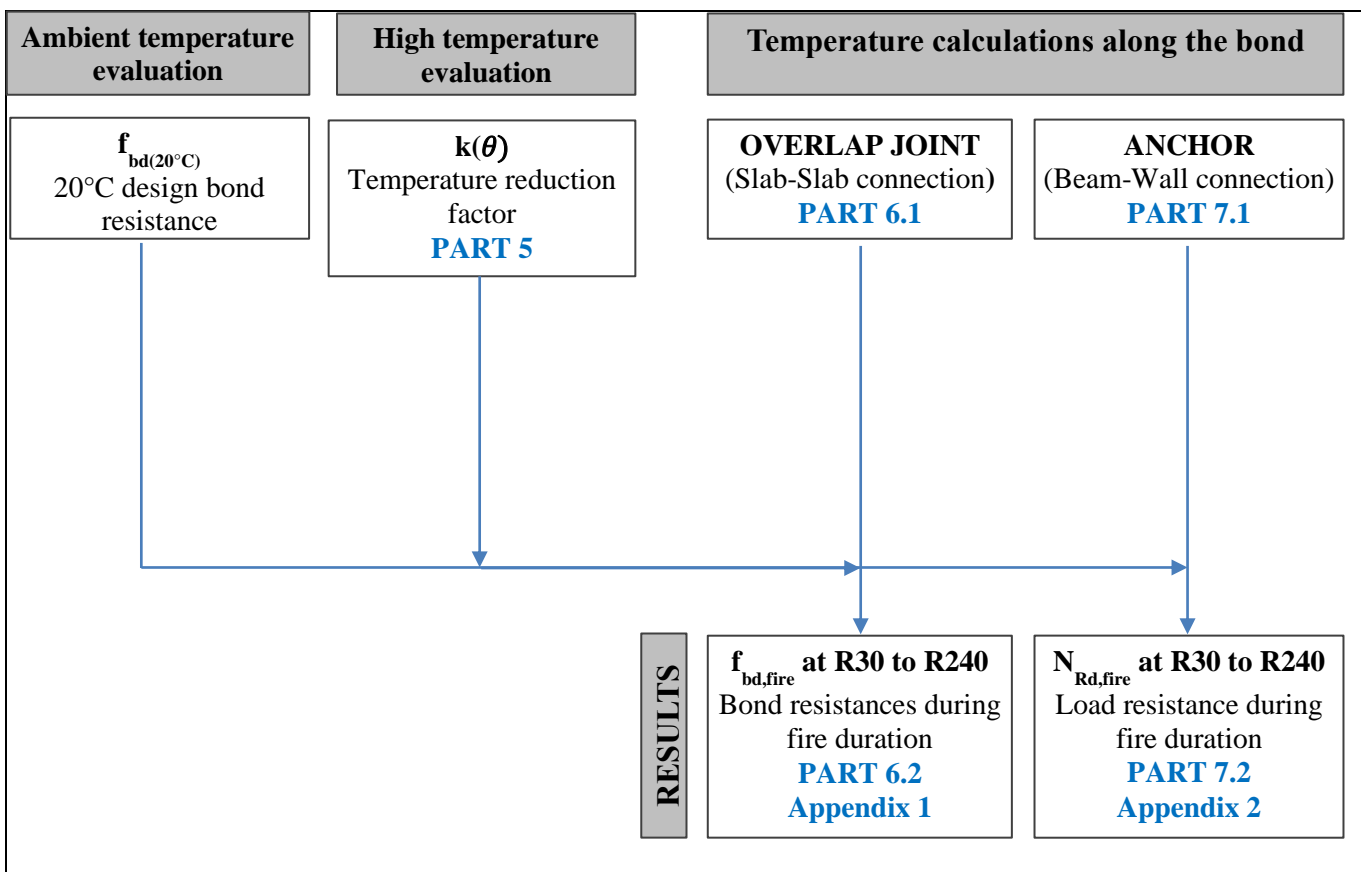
Ambient temperature evaluation

High temperature evaluation

Temperature calculations along the bond

$f_{bd(20°C)}$
20°C design bond resistance

$k(\theta)$
Temperature reduction factor
PART 5

OVERLAP JOINT
(Slab-Slab connection)
PART 6.1

ANCHOR
(Beam-Wall connection)
PART 7.1

RESULTS

$f_{bd,fire}$ at R30 to R240
Bond resistances during fire duration
PART 6.2
Appendix 1

$N_{Rd,fire}$ at R30 to R240
Load resistance during fire duration
PART 7.2
Appendix 2